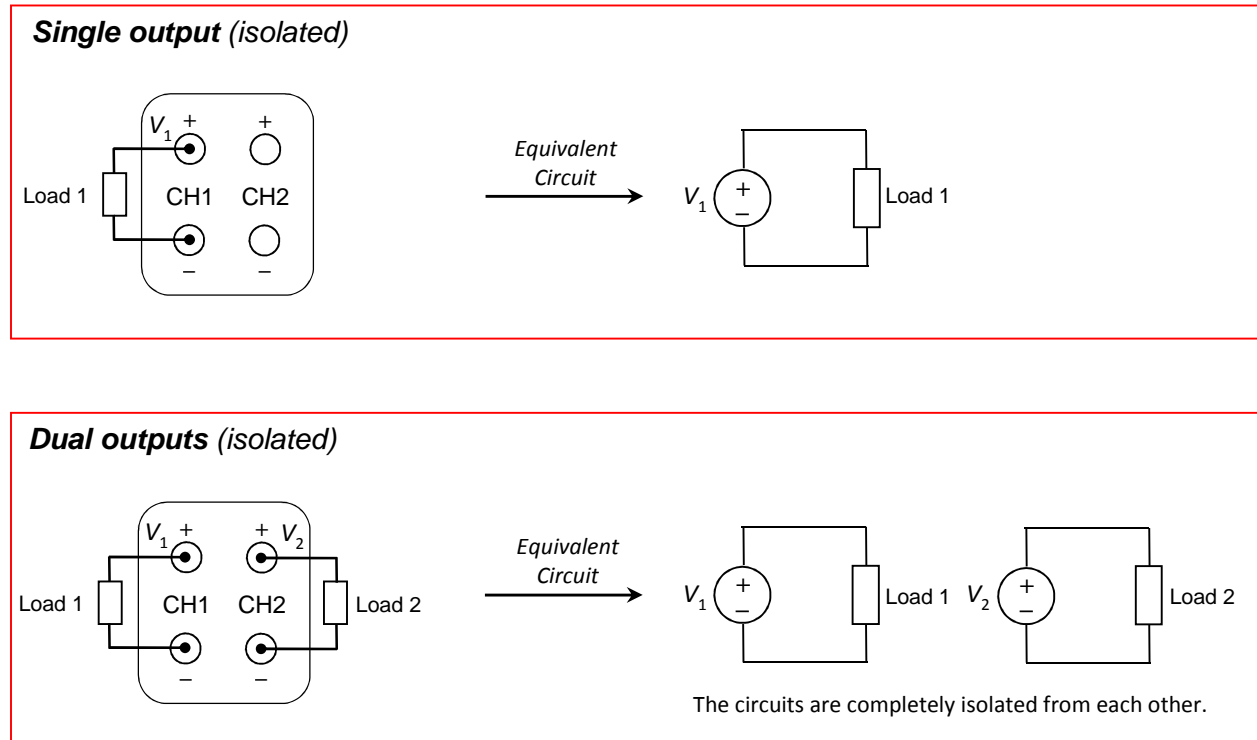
***Single output*** *(isolated)*

$V_1$ + +

Load 1 CH1 CH2

− −

*Equivalent Circuit*

$V_1$ + − Load 1

***Dual outputs*** *(isolated)*

$V_1$ + + $V_2$

Load 1 CH1 CH2 Load 2

− −

*Equivalent Circuit*

$V_1$ + − Load 1 $V_2$ + − Load 2

The circuits are completely isolated from each other.